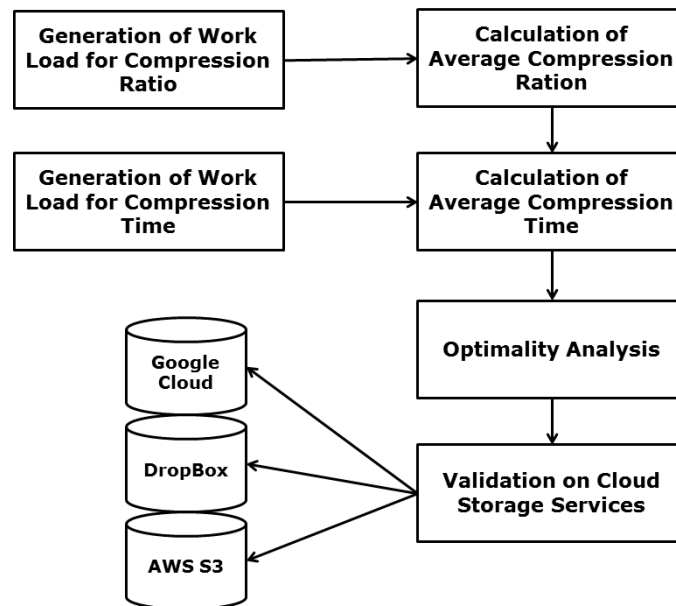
Generation of Work Load for Compression Ratio

Calculation of Average Compression Ration

Generation of Work Load for Compression Time

Calculation of Average Compression Time

Optimality Analysis

Google Cloud

DropBox

AWS S3

Validation on Cloud Storage Services